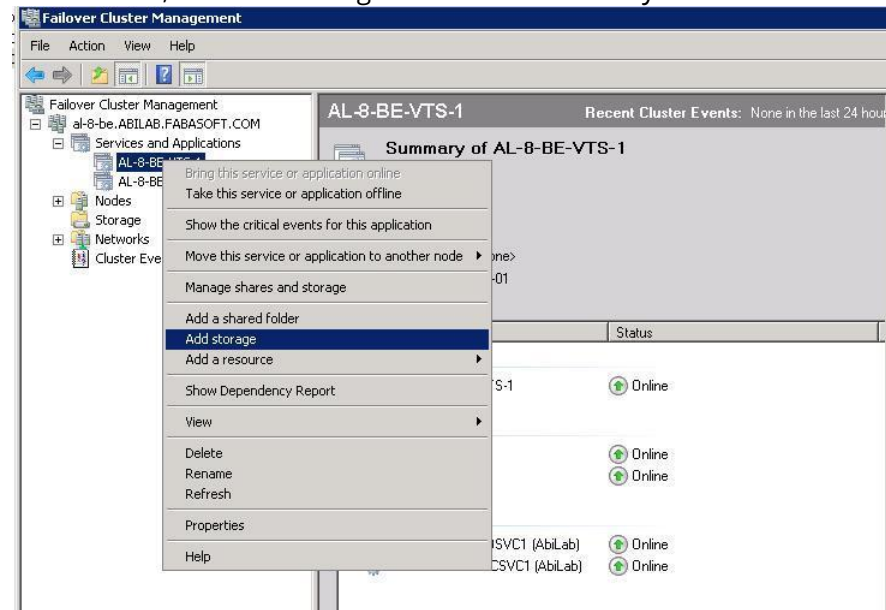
Failover Cluster Management

File Action View Help

Failover Cluster Management
al-8-be.ABILAB.FABASOFT.COM
Services and Applications
AL-8-BE-VTS-1
AL-8-BE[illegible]
Nodes
Storage
Networks
Cluster Eve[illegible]

AL-8-BE-VTS-1

Recent Cluster Events: None in the last 24 hour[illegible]

Summary of AL-8-BE-VTS-1

Bring this service or application online
Take this service or application offline
Show the critical events for this application
Move this service or application to another node
Manage shares and storage
Add a shared folder
Add storage
Add a resource
Show Dependency Report
View
Delete
Rename
Refresh
Properties
Help

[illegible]one>
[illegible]-01

Status

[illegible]S-1 Online

Online
Online

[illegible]SVC1 (AbiLab) Online
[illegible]CSVC1 (AbiLab) Online